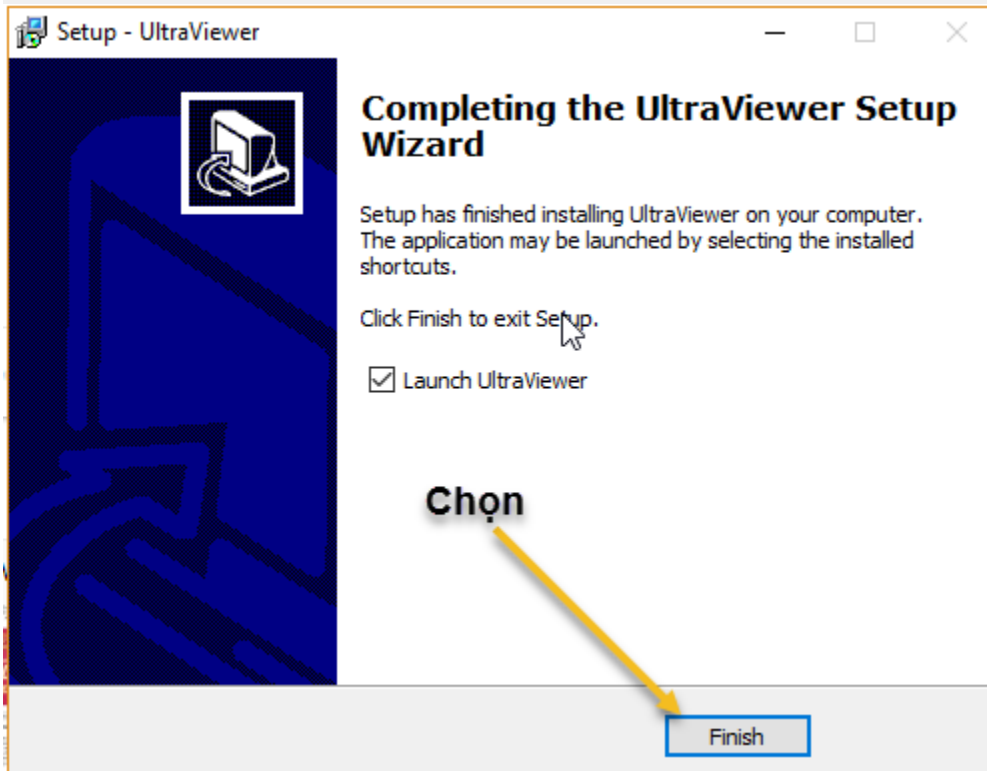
Setup - UltraViewer

Completing the UltraViewer Setup Wizard

Setup has finished installing UltraViewer on your computer. The application may be launched by selecting the installed shortcuts.

Click Finish to exit Setup.

Launch UltraViewer

Chọn

Finish